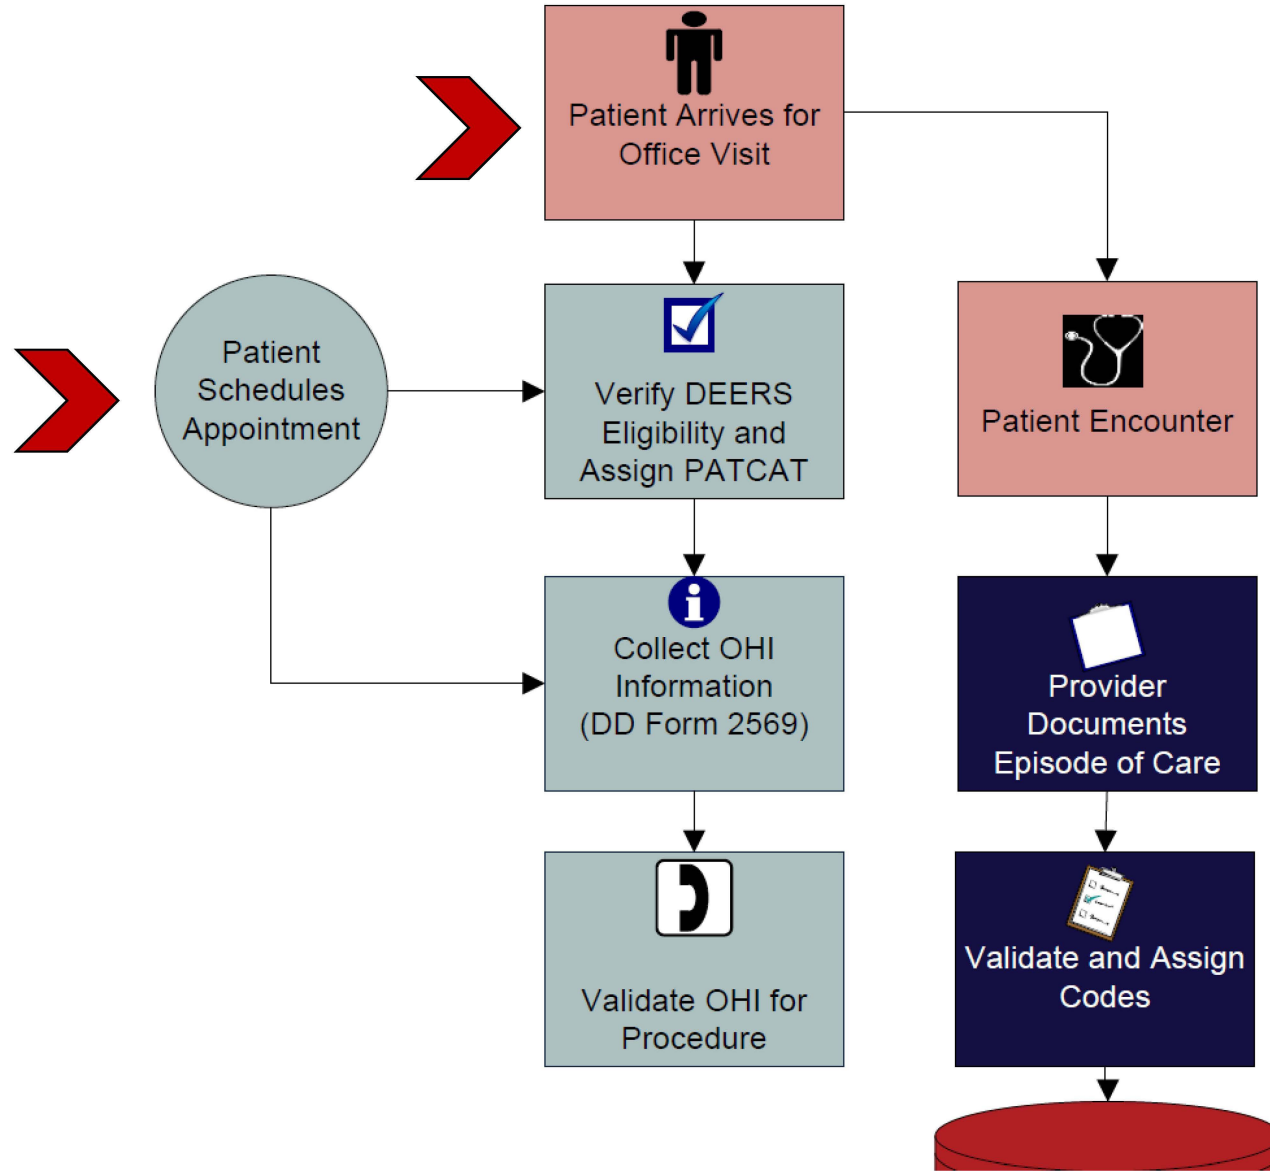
Patient Arrives for Office Visit

Patient Schedules Appointment

Verify DEERS Eligibility and Assign PATCAT

Patient Encounter

Collect OHI Information (DD Form 2569)

Provider Documents Episode of Care

Validate OHI for Procedure

Validate and Assign Codes